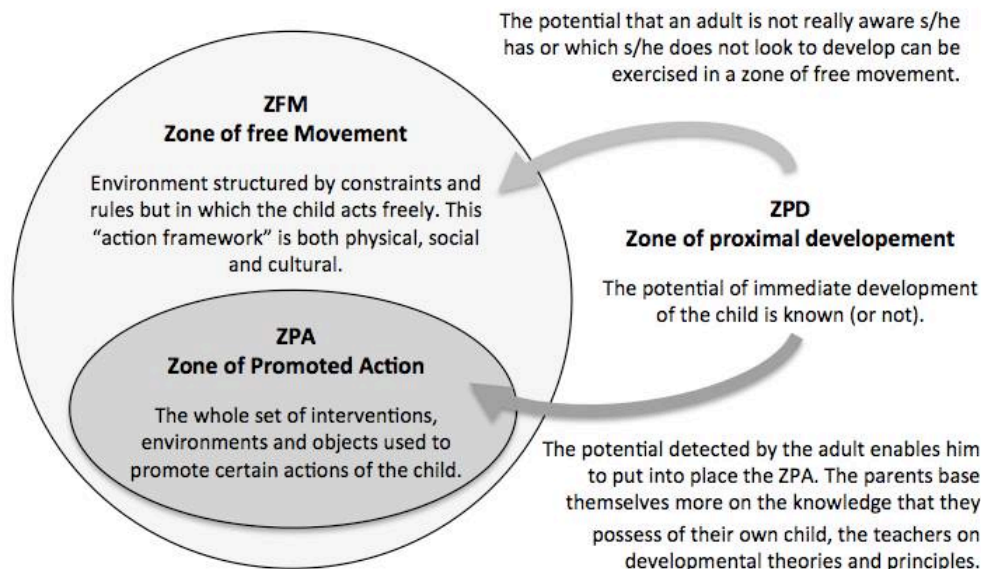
The potential that an adult is not really aware s/he has or which s/he does not look to develop can be exercised in a zone of free movement.

ZFM
Zone of free Movement

Environment structured by constraints and rules but in which the child acts freely. This "action framework" is both physical, social and cultural.

ZPD
Zone of proximal developement

The potential of immediate development of the child is known (or not).

ZPA
Zone of Promoted Action

The whole set of interventions, environments and objects used to promote certain actions of the child.

The potential detected by the adult enables him to put into place the ZPA. The parents base themselves more on the knowledge that they possess of their own child, the teachers on developmental theories and principles.